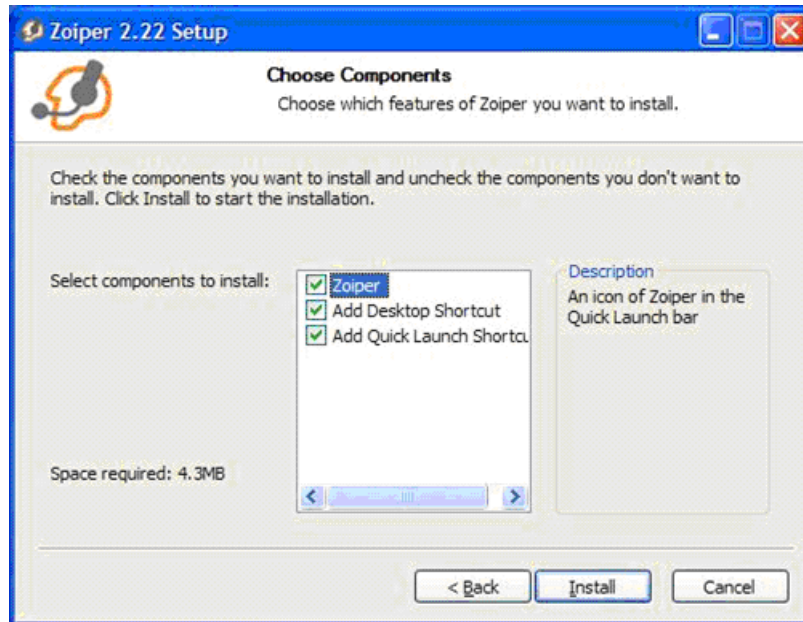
Zoiper 2.22 Setup

Choose Components
Choose which features of Zoiper you want to install.

Check the components you want to install and uncheck the components you don't want to install. Click Install to start the installation.

Select components to install:

Zoiper
Add Desktop Shortcut
Add Quick Launch Shortcu

Description
An icon of Zoiper in the Quick Launch bar

Space required: 4.3MB

< Back
Install
Cancel